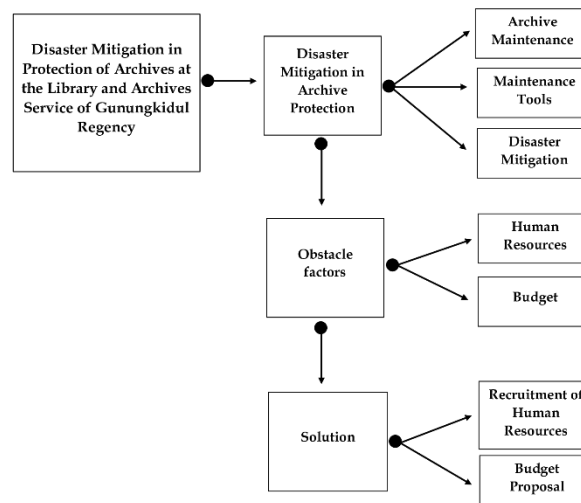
Disaster Mitigation in Protection of Archives at the Library and Archives Service of Gunungkidul Regency

Disaster Mitigation in Archive Protection

Archive Maintenance

Maintenance Tools

Disaster Mitigation

Obstacle factors

Human Resources

Budget

Solution

Recruitment of Human Resources

Budget Proposal